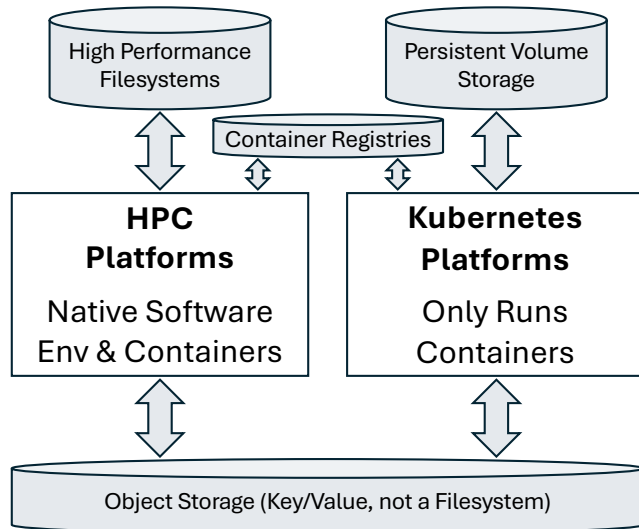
High Performance Filesystems

Persistent Volume Storage

Container Registries

HPC Platforms

Native Software Env & Containers

Kubernetes Platforms

Only Runs Containers

Object Storage (Key/Value, not a Filesystem)